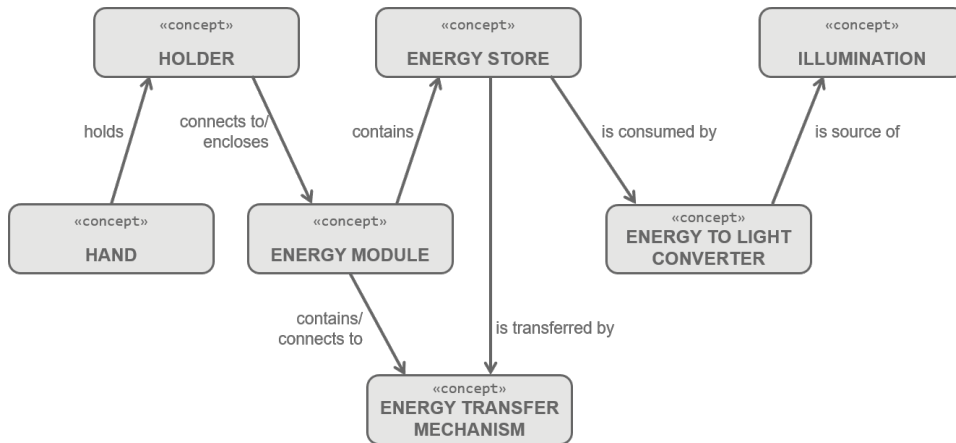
«concept»
HOLDER

«concept»
ENERGY STORE

«concept»
ILLUMINATION

holds

connects to/ encloses

contains

is consumed by

is source of

«concept»
HAND

«concept»
ENERGY MODULE

«concept»
ENERGY TO LIGHT CONVERTER

contains/ connects to

is transferred by

«concept»
ENERGY TRANSFER MECHANISM